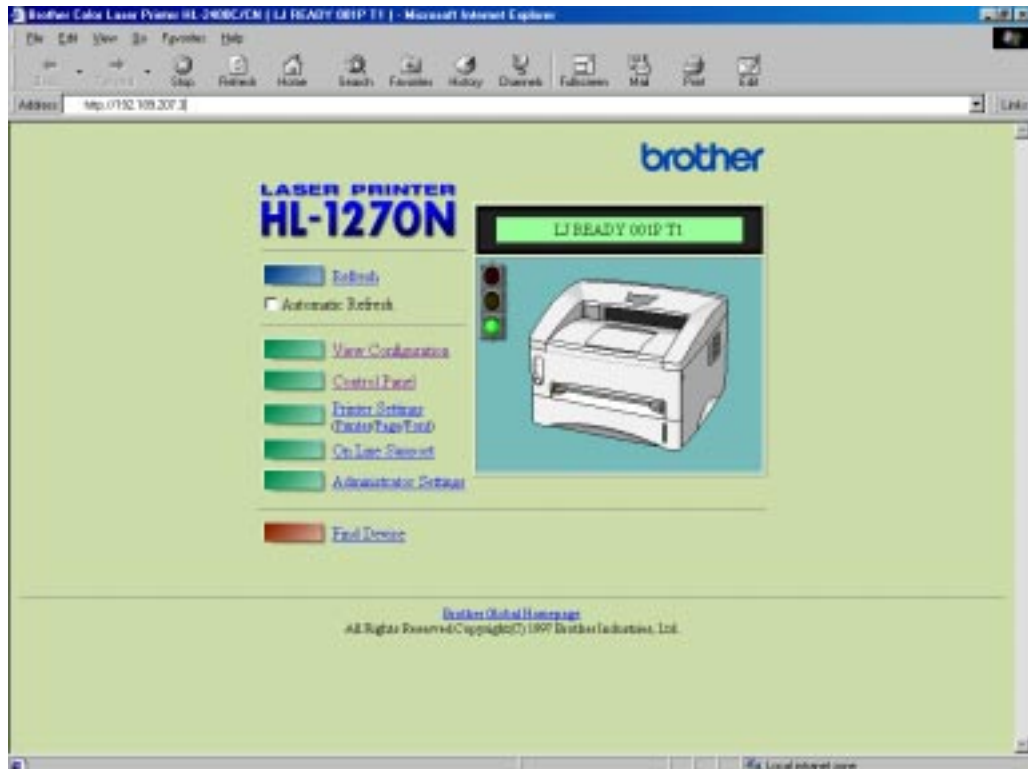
Brother Color Laser Printer HL-2400C/CN [ LJ READY 001P T1 ] - Microsoft Internet Explorer

File Edit View Go Favorites Help

Back Forward Stop Refresh Home Search Favorites History Channels Fullscreen Mail Print Edit

Address http://192.168.207.3/ Links

brother

LASER PRINTER
HL-1270N

LJ READY 001P T1

Refresh

Automatic Refresh

View Configuration

Control Panel

Printer Settings (Printer/Page/Font)

On Line Support

Administrator Settings

Find Device

Brother Global Homepage
All Rights Reserved Copyright(C) 1997 Brother Industries, Ltd.

Local intranet zone